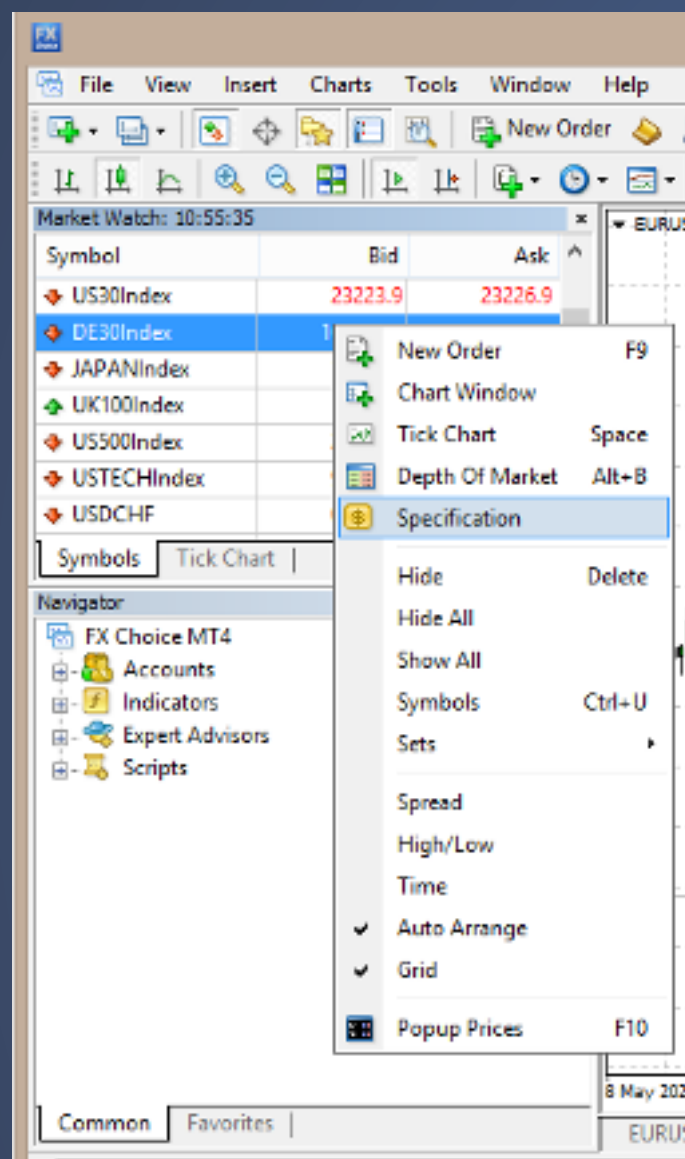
FX

File View Insert Charts Tools Window Help

New Order

Market Watch: 10:55:35

| Symbol | Bid | Ask |
|---|---|---|
| US30Index | 23223.9 | 23226.9 |
| DE30Index | 1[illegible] | |
| JAPANIndex | | |
| UK100Index | | |
| US500Index | | |
| USTECHIndex | | |
| USDCHF | | |

Symbols Tick Chart

New Order F9
Chart Window
Tick Chart Space
Depth Of Market Alt+B
Specification
Hide Delete
Hide All
Show All
Symbols Ctrl+U
Sets
Spread
High/Low
Time
Auto Arrange
Grid
Popup Prices F10

Navigator
FX Choice MT4
Accounts
Indicators
Expert Advisors
Scripts

Common Favorites

EURUS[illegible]
8 May 20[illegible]
EURUS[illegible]